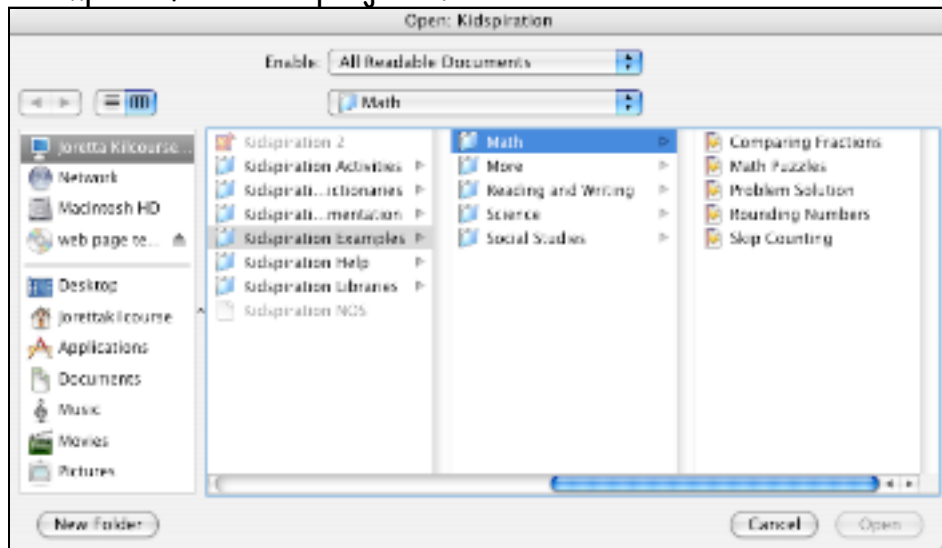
Open: Kidspiration

Enable: All Readable Documents

Math

Joretta Kilcourse...
Network
Macintosh HD
web page te...
Desktop
jorettakilcourse
Applications
Documents
Music
Movies
Pictures

Kidspiration 2
Kidspiration Activities
Kidspirati...ictionaries
Kidspirati...mentation
Kidspiration Examples
Kidspiration Help
Kidspiration Libraries
Kidspiration NOS

Math
More
Reading and Writing
Science
Social Studies

Comparing Fractions
Math Puzzles
Problem Solution
Rounding Numbers
Skip Counting

New Folder
Cancel
Open